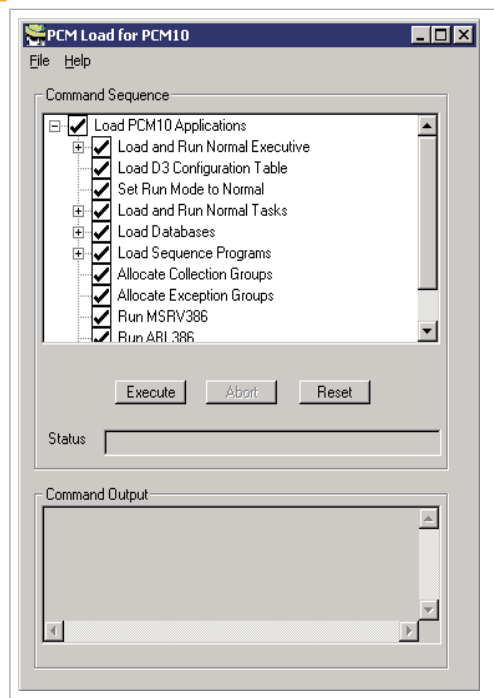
PCM Load for PCM10

File Help

Command Sequence

Load PCM10 Applications
Load and Run Normal Executive
Load D3 Configuration Table
Set Run Mode to Normal
Load and Run Normal Tasks
Load Databases
Load Sequence Programs
Allocate Collection Groups
Allocate Exception Groups
Run MSRV386
Run ABL386

Execute Abort Reset

Status

Command Output